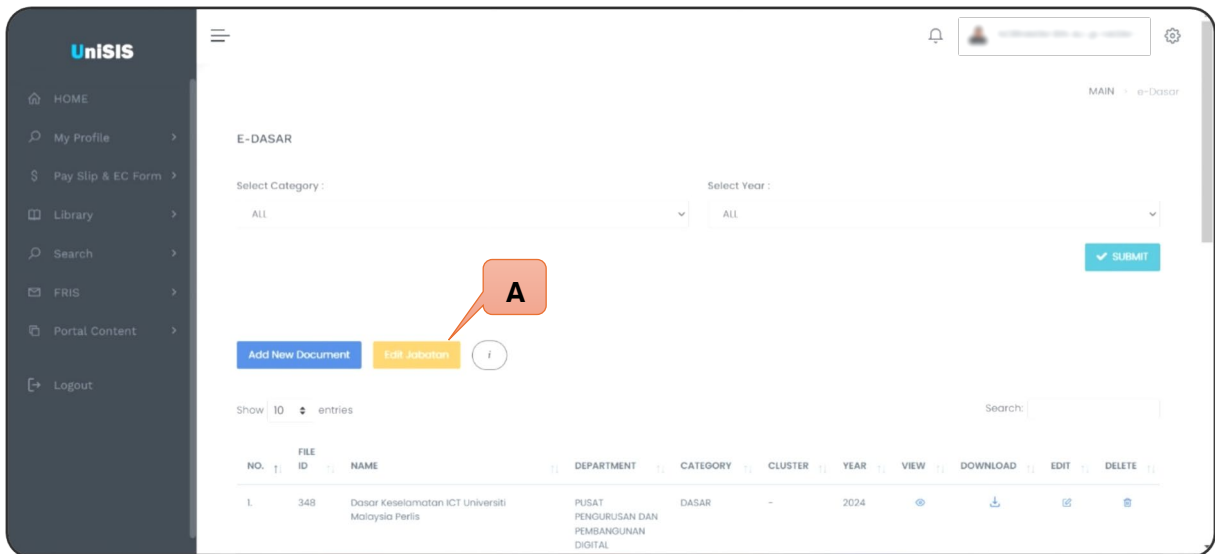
UniSIS

HOME
My Profile
Pay Slip & EC Form
Library
Search
FRIS
Portal Content
Logout

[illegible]

MAIN › e-Dasar

E-DASAR

Select Category :
ALL

Select Year :
ALL

SUBMIT

A

Add New Document
Edit Jabatan
i

Show 10 entries

Search:

| NO. | FILE ID | NAME | DEPARTMENT | CATEGORY | CLUSTER | YEAR | VIEW | DOWNLOAD | EDIT | DELETE |
|---|---|---|---|---|---|---|---|---|---|---|
| 1. | 348 | Dasar Keselamatan ICT Universiti Malaysia Perlis | PUSAT PENGURUSAN DAN PEMBANGUNAN DIGITAL | DASAR | - | 2024 | | | | |